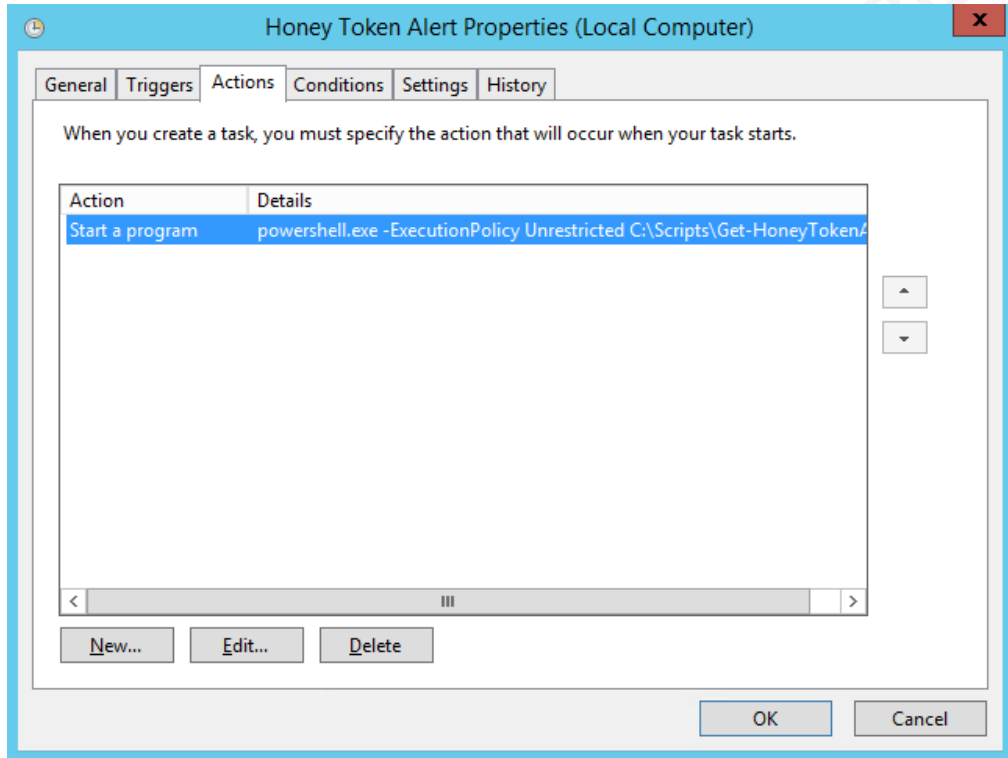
Honey Token Alert Properties (Local Computer)

General | Triggers | Actions | Conditions | Settings | History

When you create a task, you must specify the action that will occur when your task starts.

| Action | Details |
|---|---|
| Start a program | powershell.exe -ExecutionPolicy Unrestricted C:\Scripts\Get-HoneyTokenA |

New... Edit... Delete

OK Cancel